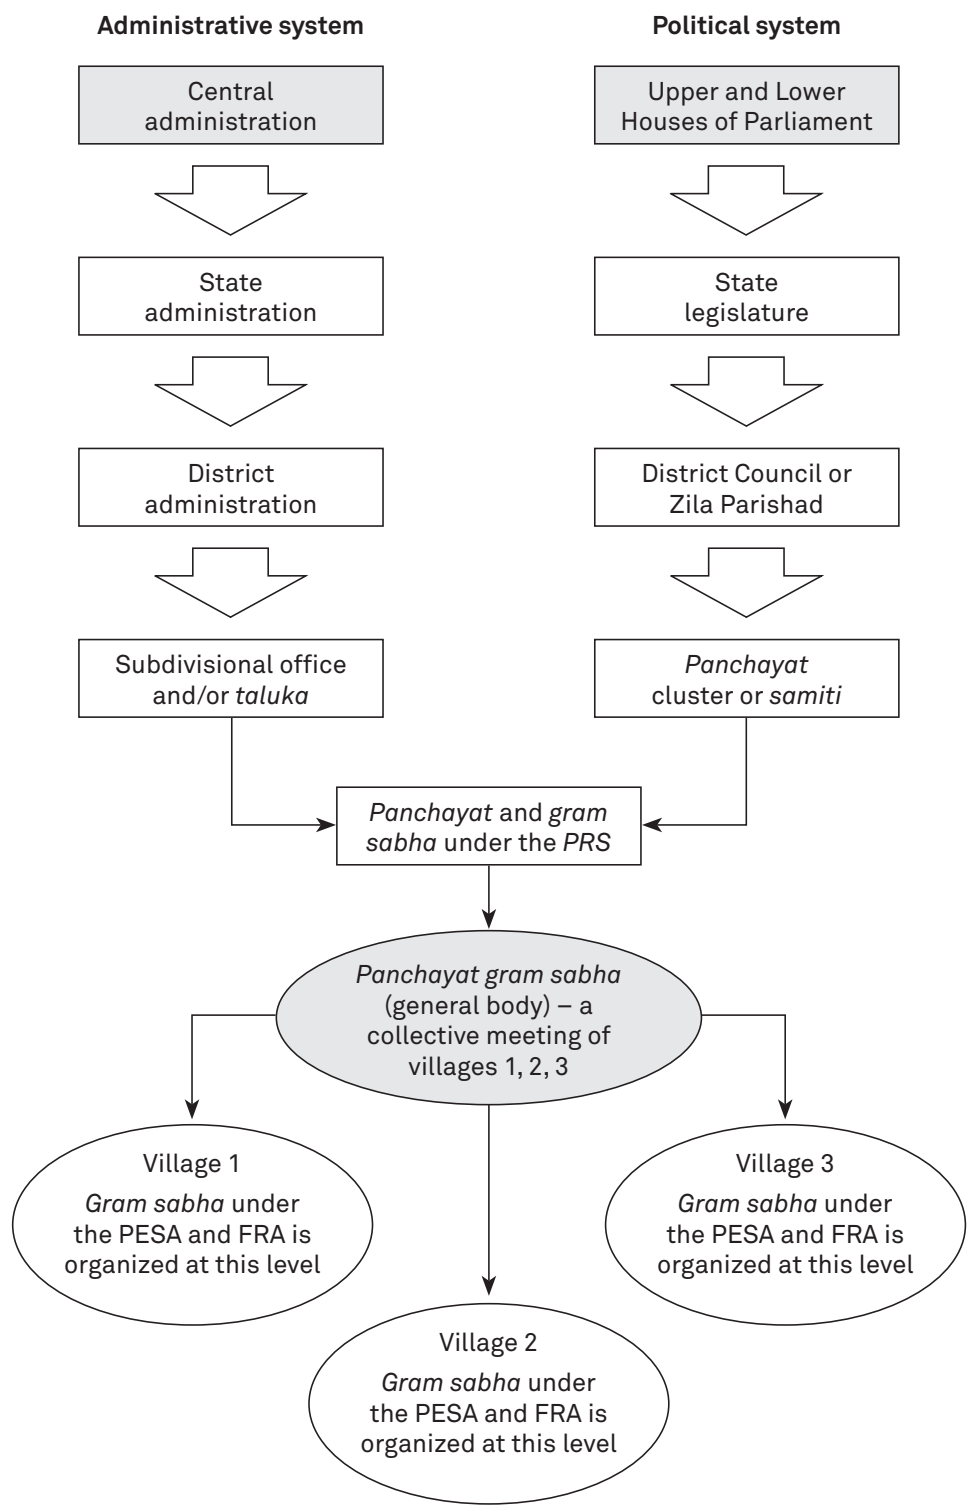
Administrative system

Central administration

State administration

District administration

Subdivisional office and/or taluka

Political system

Upper and Lower Houses of Parliament

State legislature

District Council or Zila Parishad

Panchayat cluster or samiti

Panchayat and gram sabha under the PRS

Panchayat gram sabha (general body) – a collective meeting of villages 1, 2, 3

Village 1
Gram sabha under the PESA and FRA is organized at this level

Village 3
Gram sabha under the PESA and FRA is organized at this level

Village 2
Gram sabha under the PESA and FRA is organized at this level